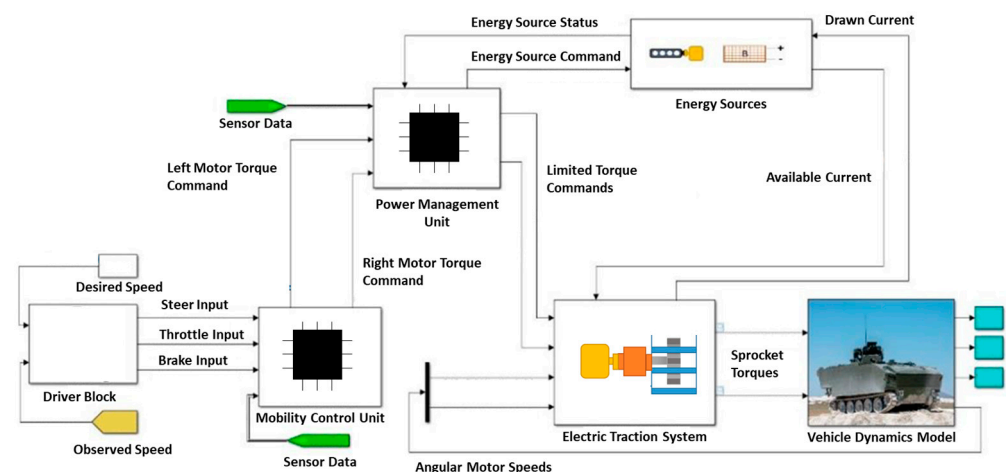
Energy Source Status

Drawn Current

Energy Source Command

B

+

-

Energy Sources

Sensor Data

Left Motor Torque Command

Limited Torque Commands

Available Current

Power Management Unit

Right Motor Torque Command

Desired Speed

Steer Input

Throttle Input

Brake Input

Driver Block

Mobility Control Unit

Sprocket Torques

Observed Speed

Electric Traction System

Vehicle Dynamics Model

Sensor Data

Angular Motor Speeds